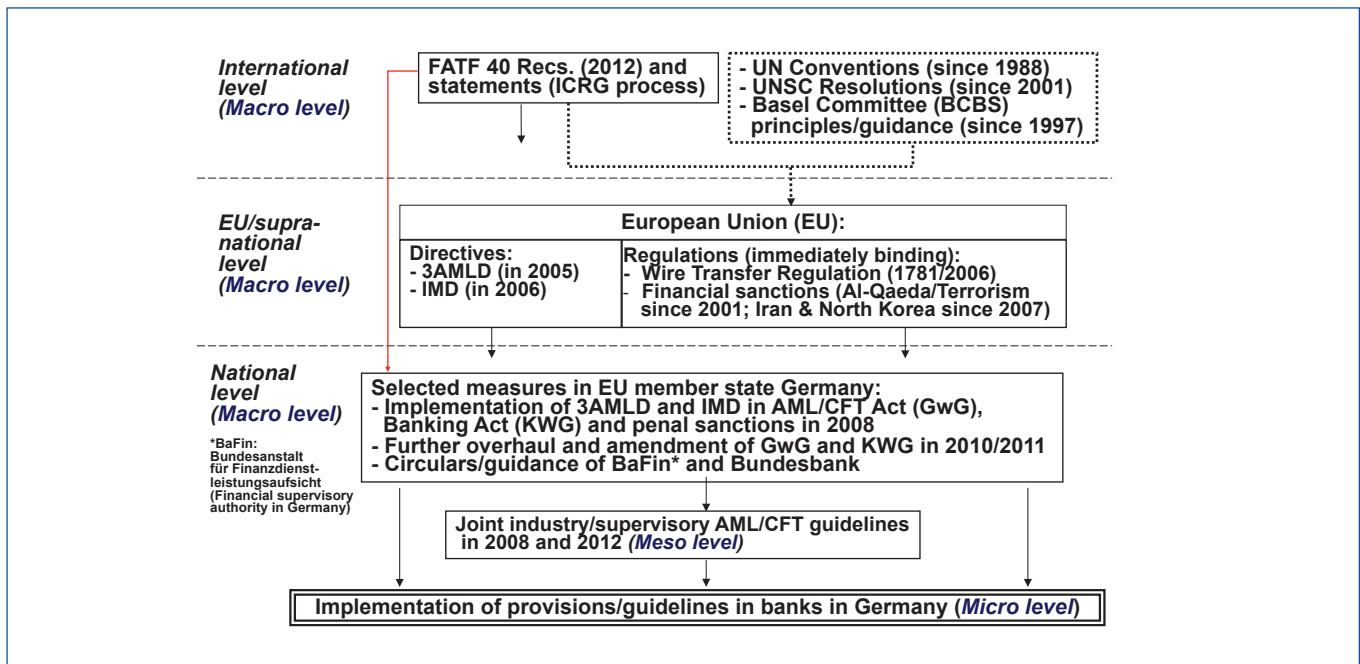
International level (Macro level)

FATF 40 Recs. (2012) and statements (ICRG process)

- UN Conventions (since 1988)
- UNSC Resolutions (since 2001)
- Basel Committee (BCBS) principles/guidance (since 1997)

EU/supranational level (Macro level)

European Union (EU):

Directives:
- 3AMLD (in 2005)
- IMD (in 2006)

Regulations (immediately binding):
- Wire Transfer Regulation (1781/2006)
- Financial sanctions (Al-Qaeda/Terrorism since 2001; Iran & North Korea since 2007)

National level (Macro level)

*BaFin: Bundesanstalt für Finanzdienstleistungsaufsicht (Financial supervisory authority in Germany)

Selected measures in EU member state Germany:
- Implementation of 3AMLD and IMD in AML/CFT Act (GwG), Banking Act (KWG) and penal sanctions in 2008
- Further overhaul and amendment of GwG and KWG in 2010/2011
- Circulars/guidance of BaFin* and Bundesbank

Joint industry/supervisory AML/CFT guidelines in 2008 and 2012 (Meso level)

Implementation of provisions/guidelines in banks in Germany (Micro level)